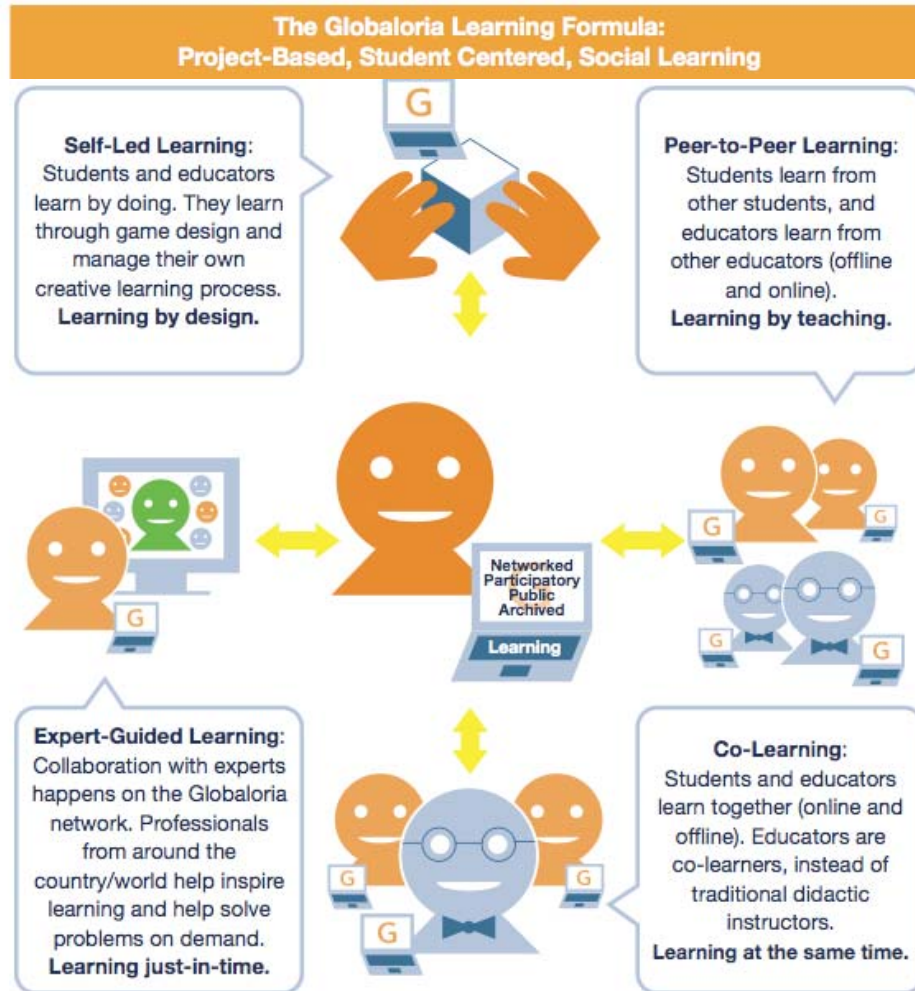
The Globaloria Learning Formula:
Project-Based, Student Centered, Social Learning

G

Self-Led Learning: Students and educators learn by doing. They learn through game design and manage their own creative learning process. **Learning by design.**

Peer-to-Peer Learning: Students learn from other students, and educators learn from other educators (offline and online). **Learning by teaching.**

G

G

G

Networked
Participatory
Public
Archived

Learning

G

G

G

Expert-Guided Learning: Collaboration with experts happens on the Globaloria network. Professionals from around the country/world help inspire learning and help solve problems on demand. **Learning just-in-time.**

Co-Learning: Students and educators learn together (online and offline). Educators are co-learners, instead of traditional didactic instructors. **Learning at the same time.**

G

G

G